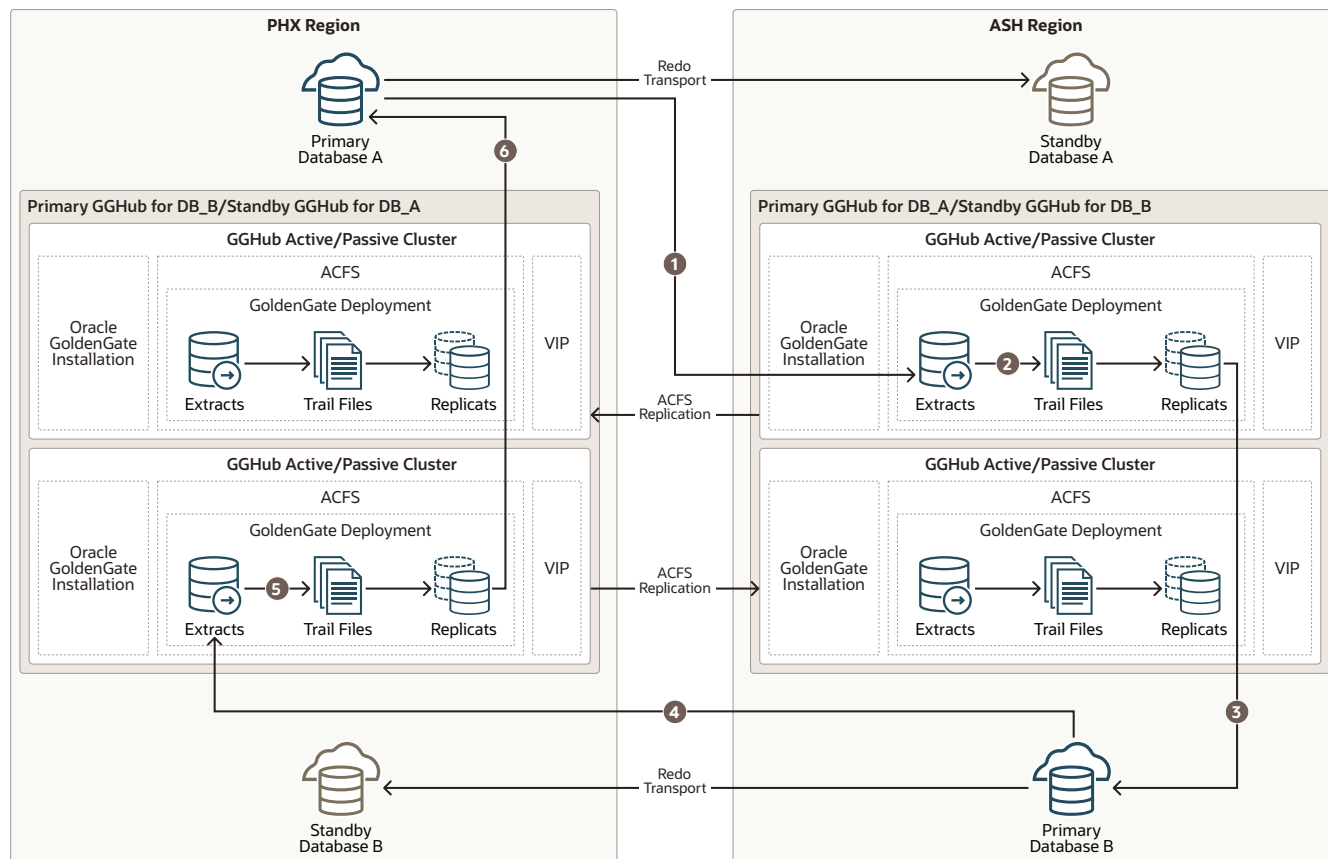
PHX Region

Primary Database A

Redo Transport

ASH Region

Standby Database A

6

Primary GGHub for DB_B/Standby GGHub for DB_A

GGHub Active/Passive Cluster

Oracle GoldenGate Installation

ACFS

GoldenGate Deployment

Extracts

Trail Files

Replicats

VIP

1

Primary GGHub for DB_A/Standby GGHub for DB_B

GGHub Active/Passive Cluster

Oracle GoldenGate Installation

ACFS

GoldenGate Deployment

Extracts

2

Trail Files

Replicats

VIP

ACFS Replication

GGHub Active/Passive Cluster

Oracle GoldenGate Installation

ACFS

GoldenGate Deployment

Extracts

5

Trail Files

Replicats

VIP

ACFS Replication

GGHub Active/Passive Cluster

Oracle GoldenGate Installation

ACFS

GoldenGate Deployment

Extracts

Trail Files

Replicats

VIP

4

3

Standby Database B

Redo Transport

Primary Database B